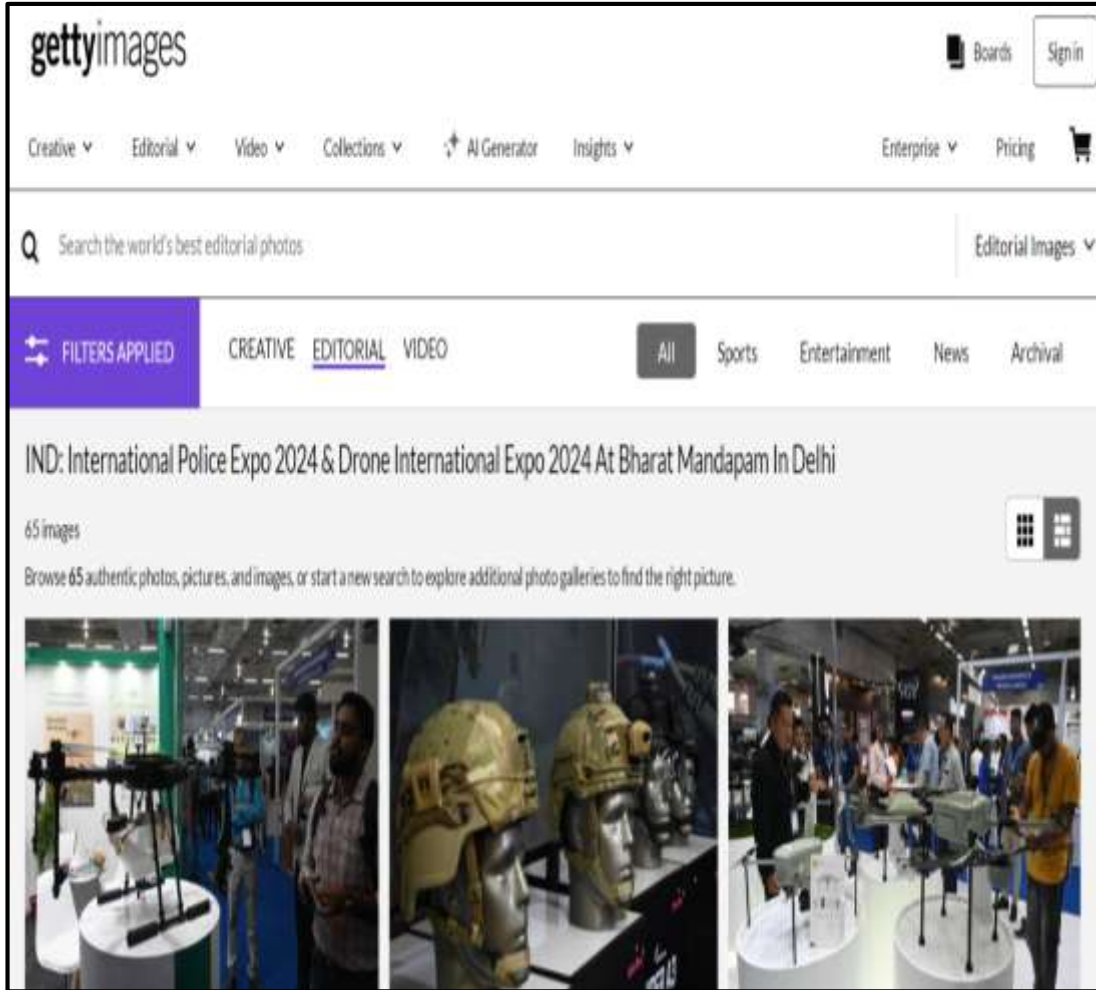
gettyimages

Boards Sign in

Creative Editorial Video Collections AI Generator Insights Enterprise Pricing

Search the world's best editorial photos

Editorial Images

FILTERS APPLIED

CREATIVE EDITORIAL VIDEO

All Sports Entertainment News Archival

IND: International Police Expo 2024 & Drone International Expo 2024 At Bharat Mandapam In Delhi

65 images

Browse 65 authentic photos, pictures, and images, or start a new search to explore additional photo galleries to find the right picture.